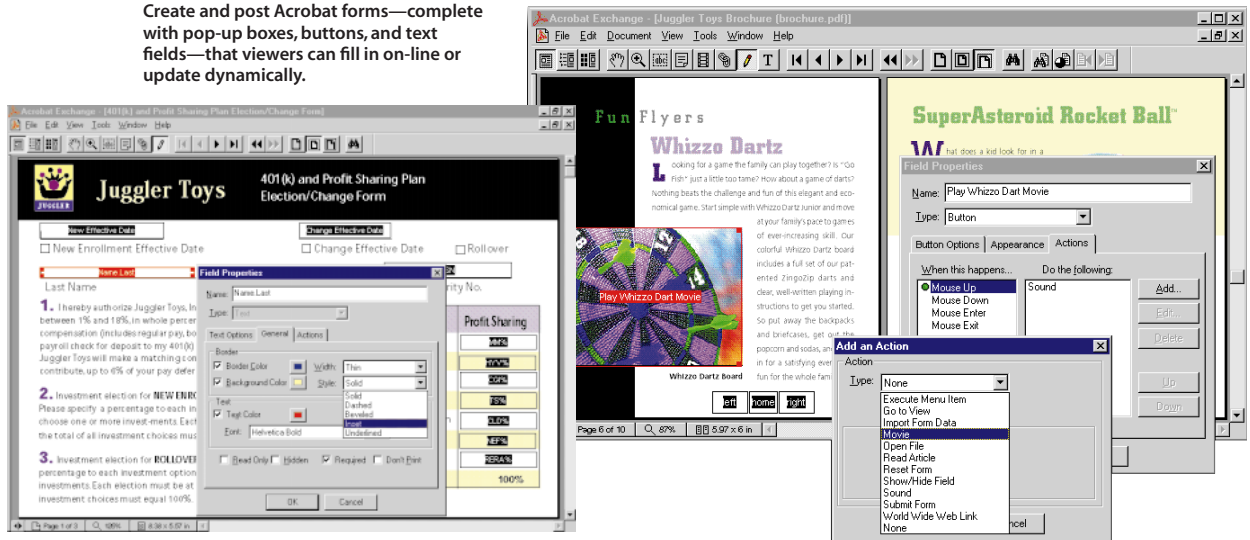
Create and post Acrobat forms—complete with pop-up boxes, buttons, and text fields—that viewers can fill in on-line or update dynamically.

Acrobat Exchange - [401(k) and Profit Sharing Plan Election/Change Form]

File Edit View Tools Window Help

Juggler Toys

JUGGLER

401(k) and Profit Sharing Plan Election/Change Form

New Effective Date

Change Effective Date

☐ New Enrollment Effective Date

☐ Change Effective Date

☐ Rollover

Name.Last

Last Name

rity No.

1. I hereby authorize Juggler Toys, In between 1% and 18%, in whole percen compensation (includes regular pay, bo payroll check for deposit to my 401(k) Juggler Toys will make a matching con contribute, up to 6% of your pay defer

Profit Sharing

MM%

HY%

COR%

TS%

GLO%

NEF%

RERA%

100%

2. Investment election for NEW ENRO Please specify a percentage to each in choose one or more invest-ments. Each the total of all investment choices mus

3. Investment election for ROLLOVER percentage to each investment option investments. Each election must be at investment choices must equal 100%.

Field Properties

Name: Name.Last

Type: Text

Text Options General Actions

Border

Border Color

Width: Thin

Background Color

Style: Solid

Solid
Dashed
Beveled
Inset
Underlined

Text

Text Color

Font: Helvetica-Bold

☐ Read Only ☐ Hidden ☑ Required ☐ Don't Print

OK Cancel

Page 1 of 3 126% 8.38 x 5.57 in

Acrobat Exchange - [Juggler Toys Brochure (brochure.pdf)]

File Edit Document View Tools Window Help

Fun Flyers

Whizzo Dartz

Looking for a game the family can play together? Is "Go Fish" just a little too tame? How about a game of darts? Nothing beats the challenge and fun of this elegant and economical game. Start simple with Whizzo Dartz Junior and move at your family's pace to games of ever-increasing skill. Our colorful Whizzo Dartz board includes a full set of our patented ZingoZip darts and clear, well-written playing instructions to get you started. So put away the backpacks and briefcases, get out the popcorn and sodas, an in for a satisfying eve fun for the whole fami

Play Whizzo Dart Movie

Whizzo Dartz Board

left home right

Page 6 of 10 87% 5.97 x 6 in

SuperAsteroid Rocket Ball™

What does a kid look for in a

Field Properties

Name: Play Whizzo Dart Movie

Type: Button

Button Options Appearance Actions

When this happens...

Do the following:

Mouse Up
Mouse Down
Mouse Enter
Mouse Exit

Sound

Add...

Edit...

Delete

Up

Down

Add an Action

Action

Type: None

Execute Menu Item
Go to View
Import Form Data
Movie
Open File
Read Article
Reset Form
Show/Hide Field
Sound
Submit Form
World Wide Web Link
None

ncel